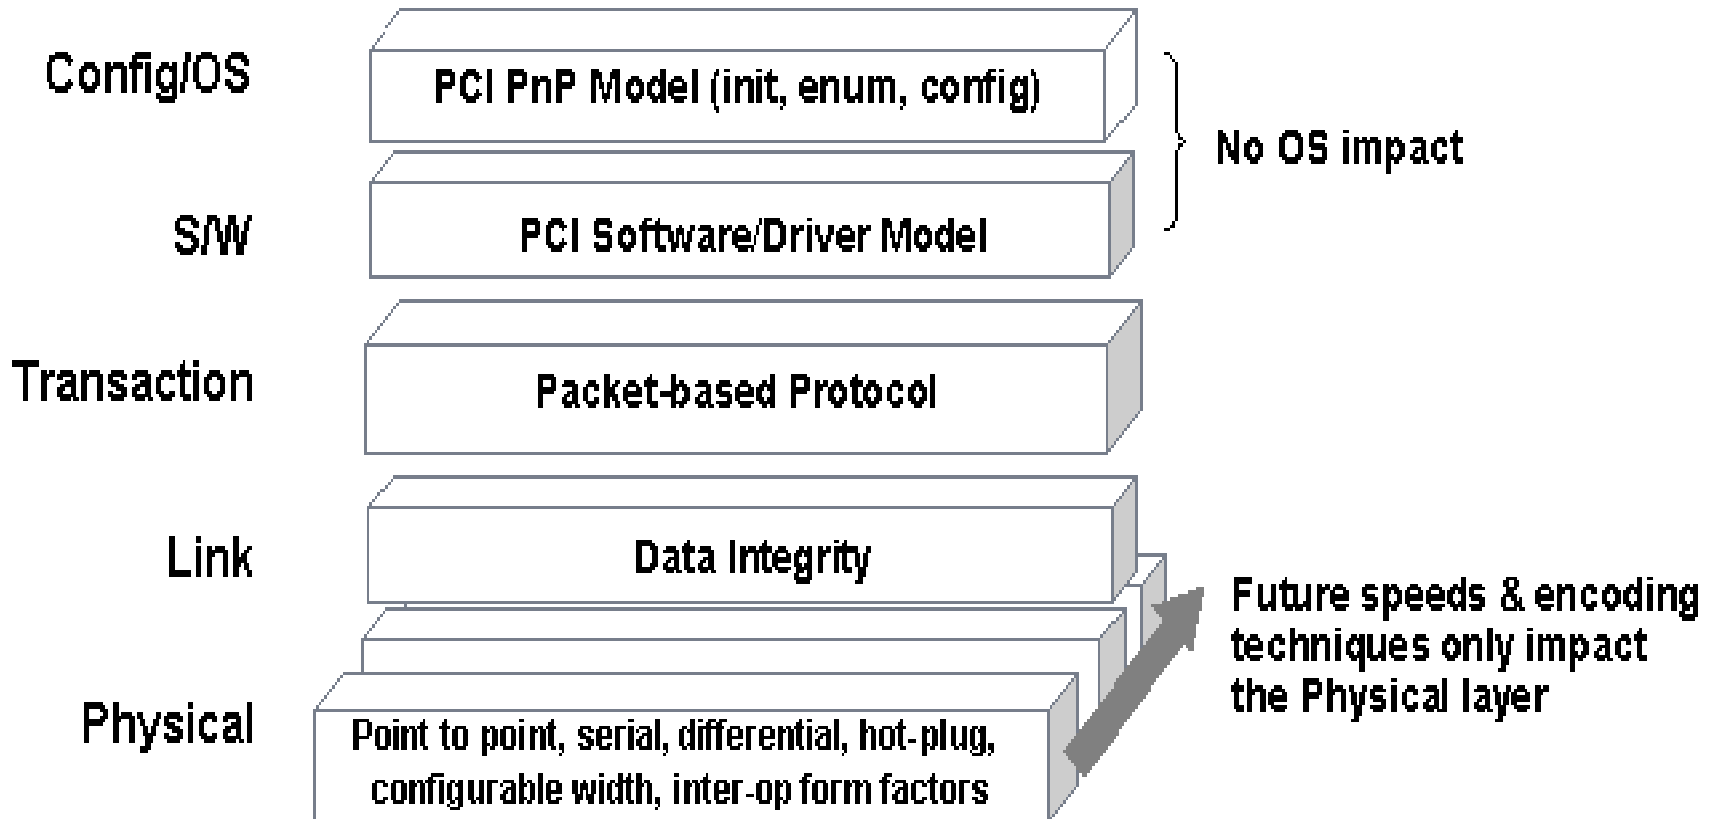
Config/OS

PCI PnP Model (init, enum, config)

No OS impact

S/W

PCI Software/Driver Model

Transaction

Packet-based Protocol

Link

Data Integrity

Future speeds & encoding techniques only impact the Physical layer

Physical

Point to point, serial, differential, hot-plug, configurable width, inter-op form factors